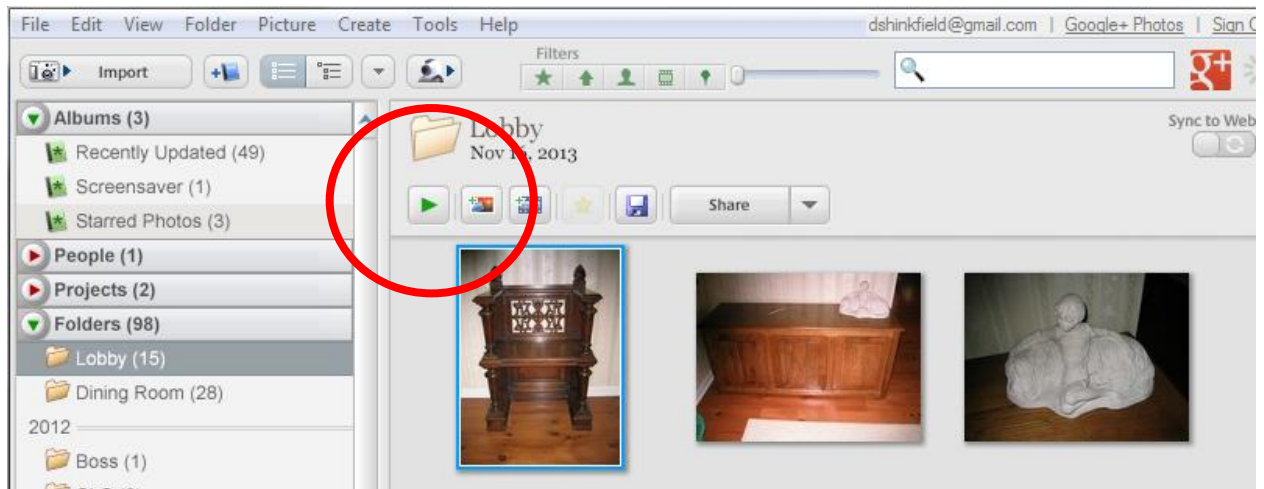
File Edit View Folder Picture Create Tools Help

dshinkfield@gmail.com | Google+ Photos | Sign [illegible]

Import

Filters

Albums (3)

Recently Updated (49)

Screensaver (1)

Starred Photos (3)

People (1)

Projects (2)

Folders (98)

Lobby (15)

Dining Room (28)

2012

Boss (1)

Lobby

Nov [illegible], 2013

Sync to Web

Share